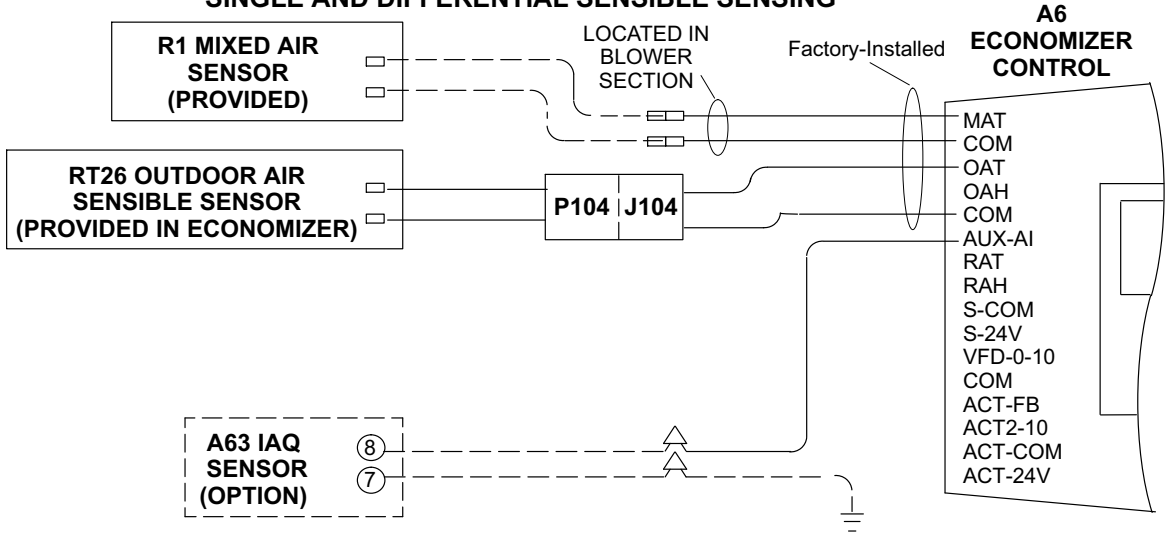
SINGLE AND DIFFERENTIAL SENSIBLE SENSING

A6 ECONOMIZER CONTROL

R1 MIXED AIR SENSOR (PROVIDED)

LOCATED IN BLOWER SECTION

Factory-Installed

RT26 OUTDOOR AIR SENSIBLE SENSOR (PROVIDED IN ECONOMIZER)

P104

J104

MAT
COM
OAT
OAH
COM
AUX-AI
RAT
RAH
S-COM
S-24V
VFD-0-10
COM
ACT-FB
ACT2-10
ACT-COM
ACT-24V

A63 IAQ SENSOR (OPTION)

8

7